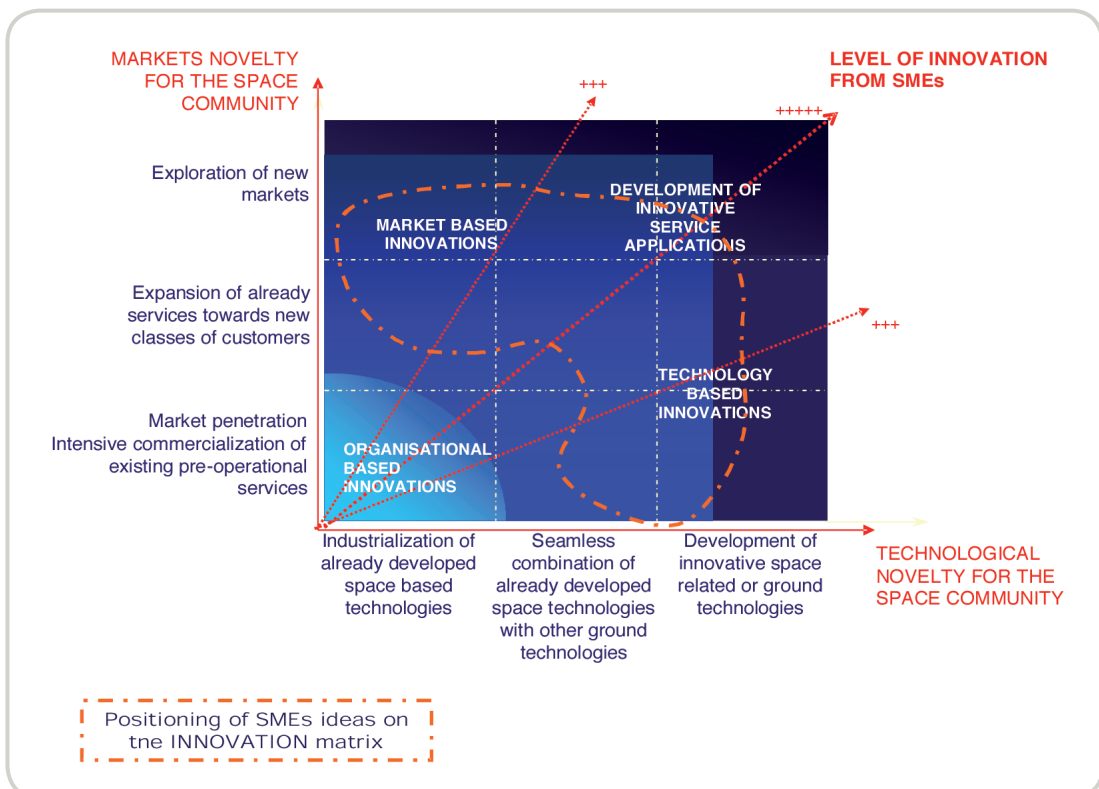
MARKETS NOVELTY FOR THE SPACE COMMUNITY

LEVEL OF INNOVATION FROM SMEs

+++

+++++

Exploration of new markets

Expansion of already services towards new classes of customers

Market penetration Intensive commercialization of existing pre-operational services

MARKET BASED INNOVATIONS

DEVELOPMENT OF INNOVATIVE SERVICE APPLICATIONS

+++

TECHNOLOGY BASED INNOVATIONS

ORGANISATIONAL BASED INNOVATIONS

Industrialization of already developed space based technologies

Seamless combination of already developed space technologies with other ground technologies

Development of innovative space related or ground technologies

TECHNOLOGICAL NOVELTY FOR THE SPACE COMMUNITY

Positioning of SMEs ideas on tne INNOVATION matrix